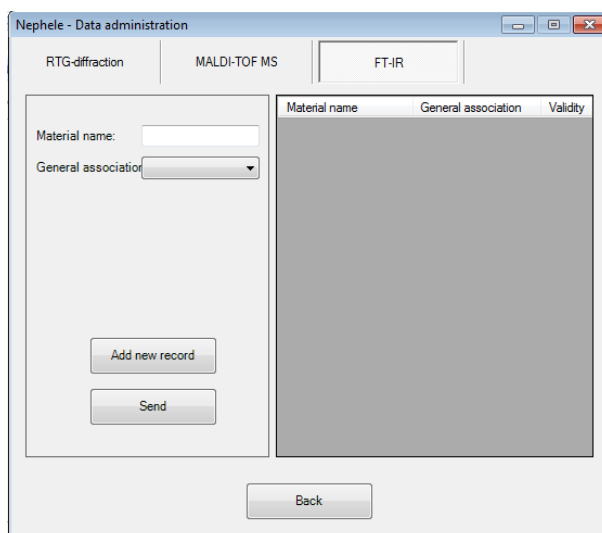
Nephele - Data administration

RTG-diffraction | MALDI-TOF MS | FT-IR

Material name:

General associatior

Add new record

Send

| Material name | General association | Validity |
|---|---|---|

Back